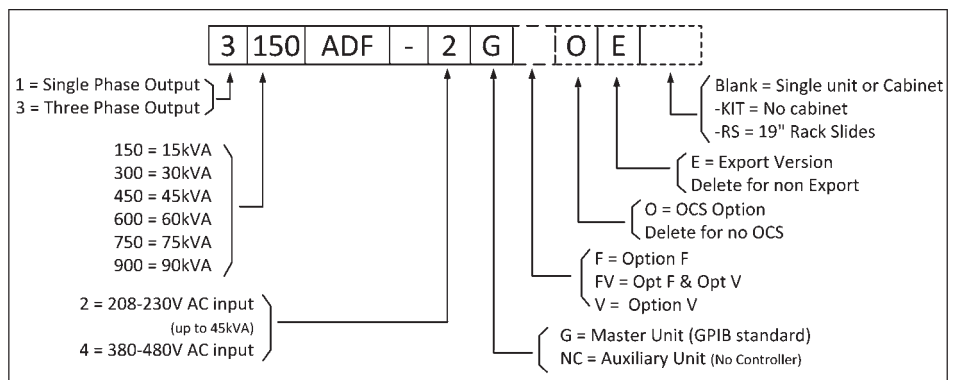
| 3 | 150 | ADF | - | 2 | G | | O | E | |
|---|---|---|---|---|---|---|---|---|---|

1 = Single Phase Output
3 = Three Phase Output

150 = 15kVA
300 = 30kVA
450 = 45kVA
600 = 60kVA
750 = 75kVA
900 = 90kVA

2 = 208-230V AC input (up to 45kVA)
4 = 380-480V AC input

Blank = Single unit or Cabinet
-KIT = No cabinet
-RS = 19" Rack Slides

E = Export Version
Delete for non Export

O = OCS Option
Delete for no OCS

F = Option F
FV = Opt F & Opt V
V = Option V

G = Master Unit (GPIB standard)
NC = Auxiliary Unit (No Controller)